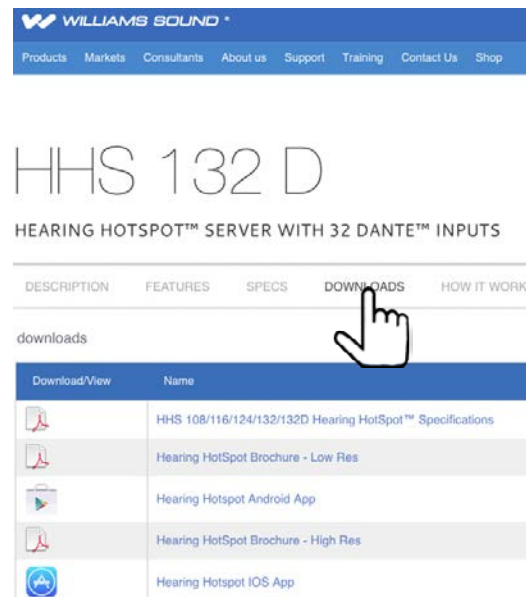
WILLIAMS SOUND ®

Products Markets Consultants About us Support Training Contact Us Shop

HHS 132 D

HEARING HOTSPOT™ SERVER WITH 32 DANTE™ INPUTS

DESCRIPTION FEATURES SPECS DOWNLOADS HOW IT WORK

downloads

| Download/View | Name |
|---|---|
| | HHS 108/116/124/132/132D Hearing HotSpot™ Specifications |
| | Hearing HotSpot Brochure - Low Res |
| | Hearing Hotspot Android App |
| | Hearing HotSpot Brochure - High Res |
| | Hearing Hotspot IOS App |